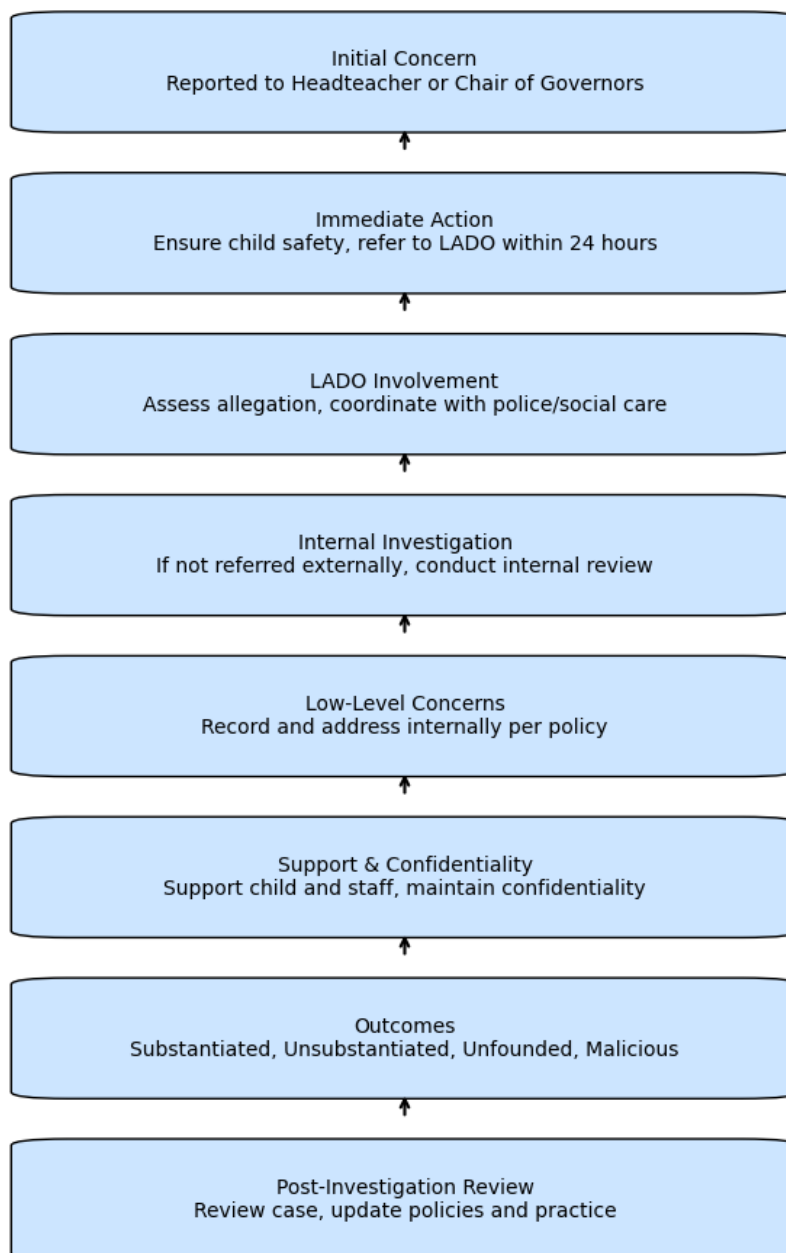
Initial Concern
Reported to Headteacher or Chair of Governors

Immediate Action
Ensure child safety, refer to LADO within 24 hours

LADO Involvement
Assess allegation, coordinate with police/social care

Internal Investigation
If not referred externally, conduct internal review

Low-Level Concerns
Record and address internally per policy

Support & Confidentiality
Support child and staff, maintain confidentiality

Outcomes
Substantiated, Unsubstantiated, Unfounded, Malicious

Post-Investigation Review
Review case, update policies and practice